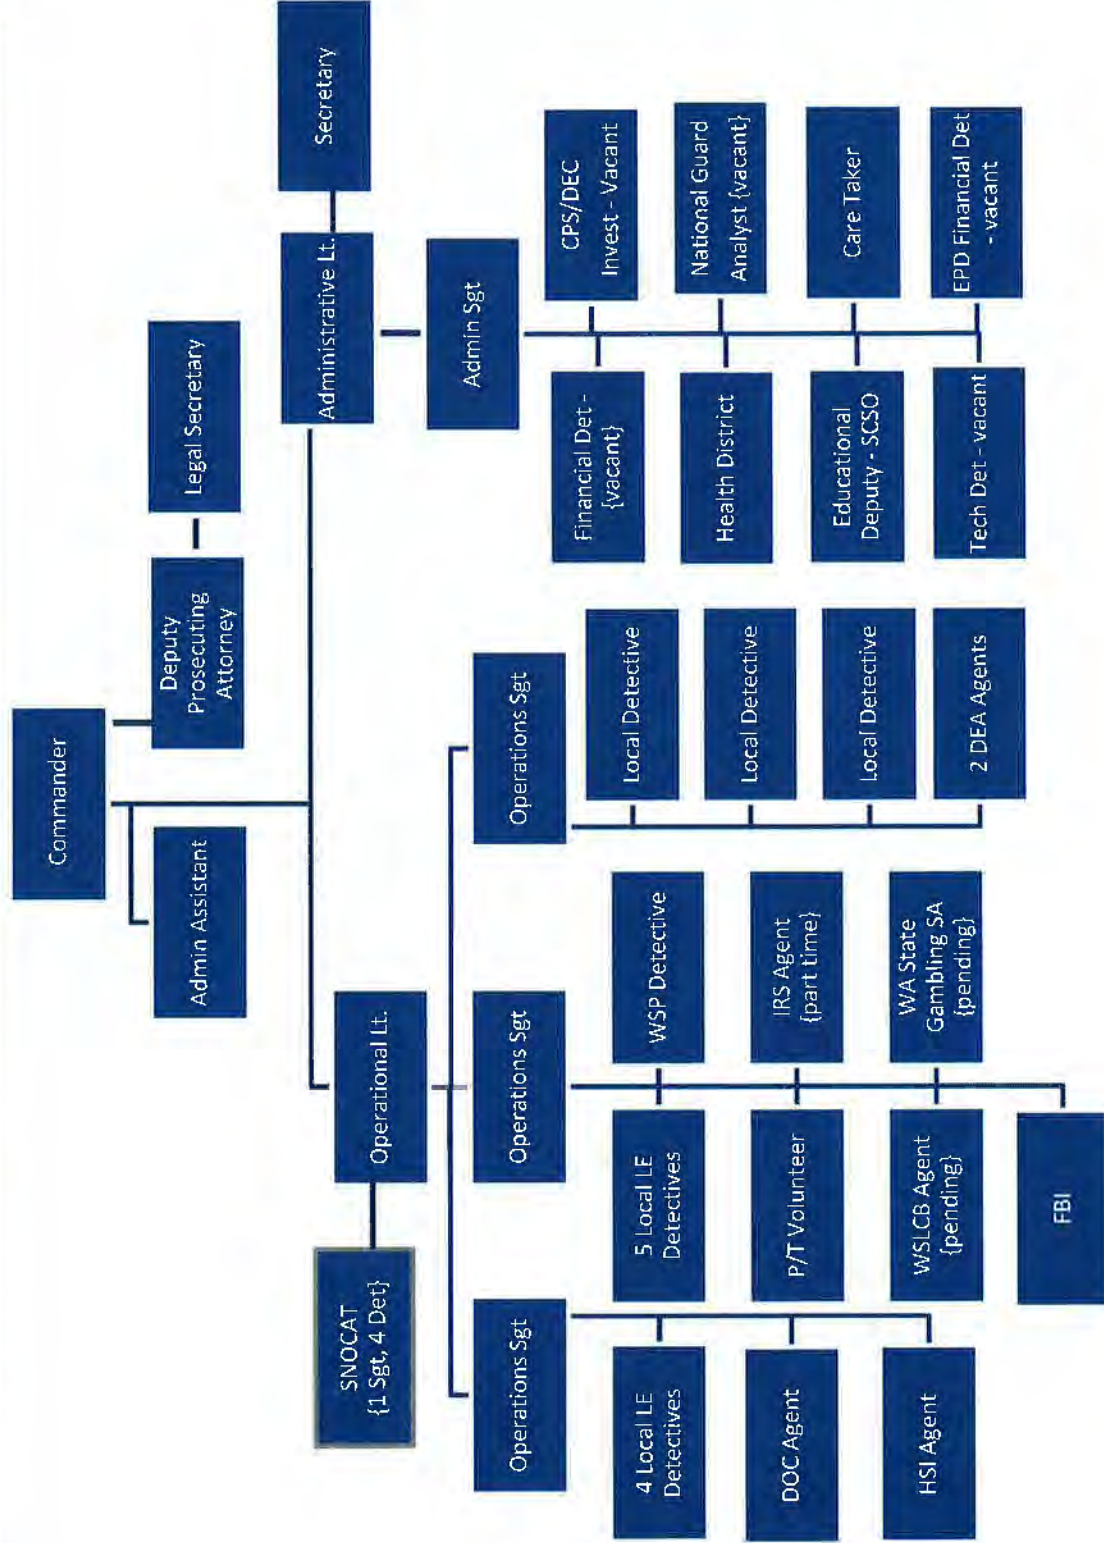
Commander

Deputy Prosecuting Attorney

Legal Secretary

Admin Assistant

Administrative Lt.

Secretary

Admin Sgt

CPS/DEC Invest - Vacant

National Guard Analyst {vacant}

Care Taker

EPD Financial Det - vacant

Financial Det - {vacant}

Health District

Educational Deputy - SCSO

Tech Det - vacant

Operational Lt.

SNOCAT {1 Sgt, 4 Det}

Operations Sgt

Local Detective

Local Detective

Local Detective

2 DEA Agents

Operations Sgt

WSP Detective

IRS Agent {part time}

WA State Gambling SA {pending}

5 Local LE Detectives

P/T Volunteer

WSLCB Agent {pending}

FBI

Operations Sgt

4 Local LE Detectives

DOC Agent

HSI Agent